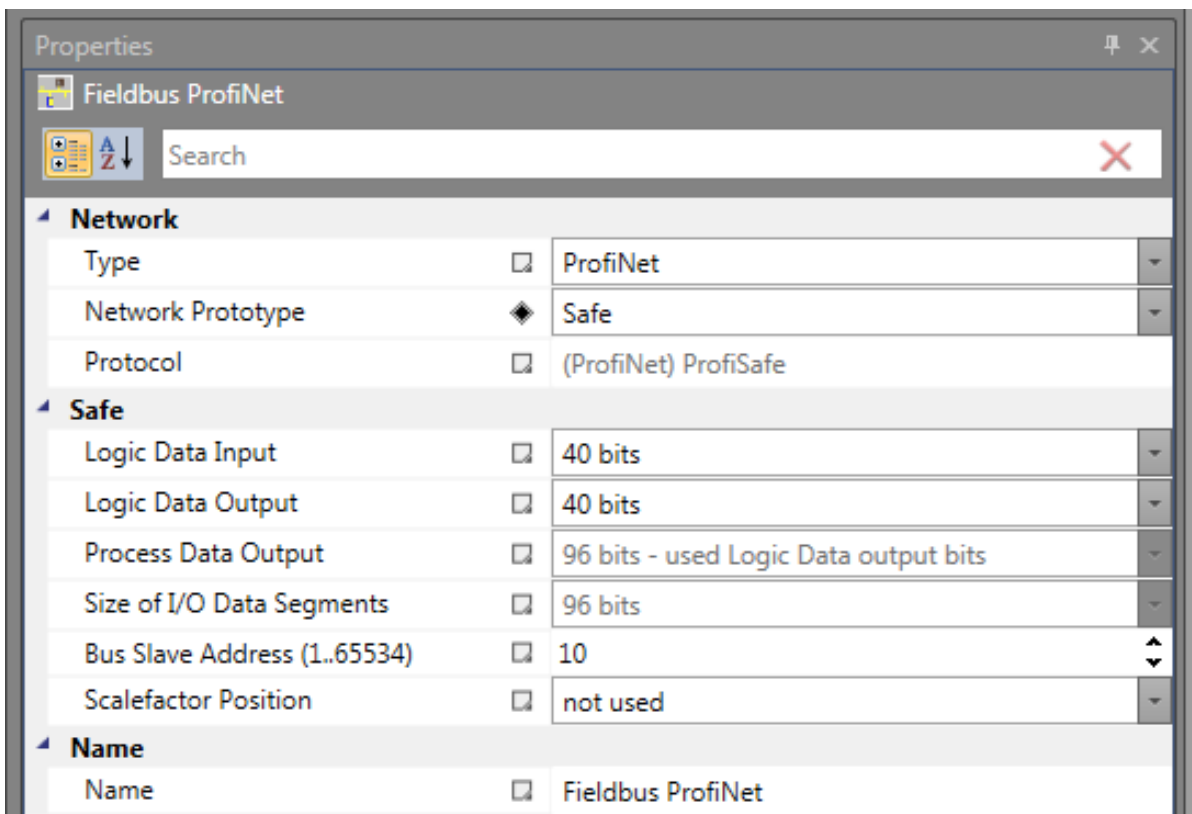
Properties

Fieldbus ProfiNet

Search

Network

| | |
|---|---|
| Type | ProfiNet |
| Network Prototype | Safe |
| Protocol | (ProfiNet) ProfiSafe |

Safe

| | |
|---|---|
| Logic Data Input | 40 bits |
| Logic Data Output | 40 bits |
| Process Data Output | 96 bits - used Logic Data output bits |
| Size of I/O Data Segments | 96 bits |
| Bus Slave Address (1..65534) | 10 |
| Scalefactor Position | not used |

Name

| | |
|---|---|
| Name | Fieldbus ProfiNet |